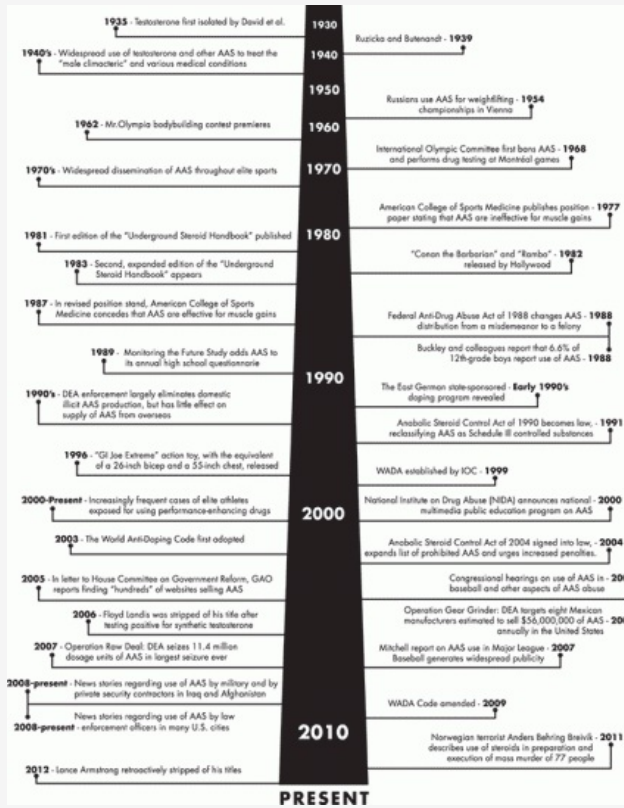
1935 - Testosterone first isolated by David et al.

1930

Ruzicka and Butenandt - 1939

1940's - Widespread use of testosterone and other AAS to treat the "male climacteric" and various medical conditions

1940

1950

Russians use AAS for weightlifting - 1954 championships in Vienna

1962 - Mr.Olympia bodybuilding contest premieres

1960

International Olympic Committee first bans AAS - 1968 and performs drug testing at Montréal games

1970's - Widespread dissemination of AAS throughout elite sports

1970

American College of Sports Medicine publishes position - 1977 paper stating that AAS are ineffective for muscle gains

1981 - First edition of the "Underground Steroid Handbook" published

1980

1983 - Second, expanded edition of the "Underground Steroid Handbook" appears

"Conan the Barbarian" and "Rambo" - 1982 released by Hollywood

1987 - In revised position stand, American College of Sports Medicine concedes that AAS are effective for muscle gains

Federal Anti-Drug Abuse Act of 1988 changes AAS - 1988 distribution from a misdemeanor to a felony

Buckley and colleagues report that 6.6% of 12th-grade boys report use of AAS - 1988

1989 - Monitoring the Future Study adds AAS to its annual high school questionnaire

1990

1990's - DEA enforcement largely eliminates domestic illicit AAS production, but has little effect on supply of AAS from overseas

The East German state-sponsored - Early 1990's doping program revealed

Anabolic Steroid Control Act of 1990 becomes law, - 1991 reclassifying AAS as Schedule III controlled substances

1996 - "GI Joe Extreme" action toy, with the equivalent of a 26-inch bicep and a 55-inch chest, released

WADA established by IOC - 1999

2000-Present - Increasingly frequent cases of elite athletes exposed for using performance-enhancing drugs

2000

National Institute on Drug Abuse (NIDA) announces national - 2000 multimedia public education program on AAS

2003 - The World Anti-Doping Code first adopted

Anabolic Steroid Control Act of 2004 signed into law, - 2004 expands list of prohibited AAS and urges increased penalties.

2005 - In letter to House Committee on Government Reform, GAO reports finding "hundreds" of websites selling AAS

Congressional hearings on use of AAS in - 20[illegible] baseball and other aspects of AAS abuse

2006 - Floyd Landis was stripped of his title after testing positive for synthetic testosterone

Operation Gear Grinder: DEA targets eight Mexican manufacturers estimated to sell $56,000,000 of AAS - 20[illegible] annually in the United States

2007 - Operation Raw Deal: DEA seizes 11.4 million dosage units of AAS in largest seizure ever

Mitchell report on AAS use in Major League - 2007 Baseball generates widespread publicity

2008-present - News stories regarding use of AAS by military and by private security contractors in Iraq and Afghanistan

WADA Code amended - 2009

News stories regarding use of AAS by law 2008-present - enforcement officers in many U.S. cities

2010

Norwegian terrorist Anders Behring Breivik - 2011 describes use of steroids in preparation and execution of mass murder of 77 people

2012 - Lance Armstrong retroactively stripped of his titles

PRESENT